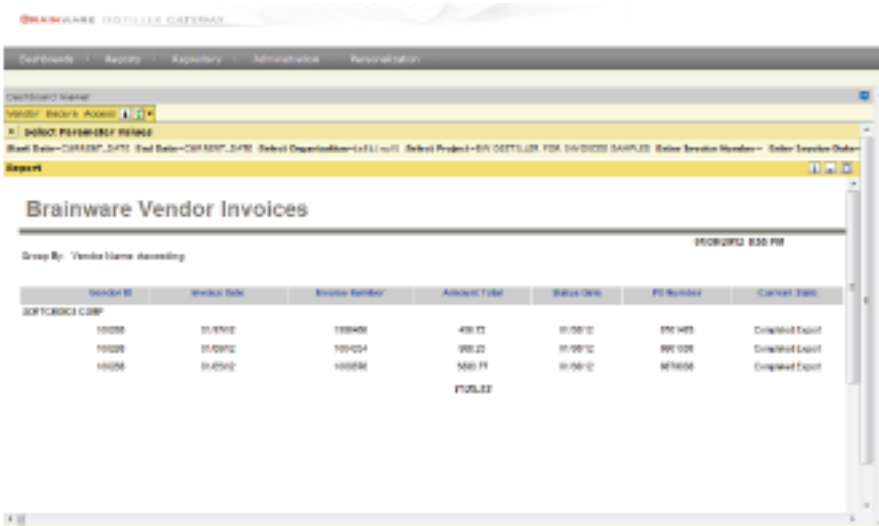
BRAINWARE DISTILLER GATEWAY

Dashboards | Reports | Repository | Administration | Personalization

Dashboard Viewer

Vendor Secure Access

Select Parameter Values

Start Date=CURRENT_DATE End Date=CURRENT_DATE Select Organization=(All) Select Project=BW DISTILLER FOR INVOICES SAMPLES Enter Invoice Number= Enter Invoice Date=

Export

Brainware Vendor Invoices

05/08/2012 8:30 PM

Group By: Vendor Name ascending

| Vendor ID | Invoice Date | Invoice Number | Amount Total | Status Date | PO Number | Current State |
|---|---|---|---|---|---|---|
| SOFTCROSS CORP | | | | | | |
| 100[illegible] | 01/0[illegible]/12 | 100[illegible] | 4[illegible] | 01/08/12 | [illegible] | Completed Export |
| 100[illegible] | 01/0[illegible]/12 | 100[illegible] | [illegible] | 01/08/12 | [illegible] | Completed Export |
| 100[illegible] | 01/0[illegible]/12 | 100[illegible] | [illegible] | 01/08/12 | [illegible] | Completed Export |
| | | | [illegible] | | | |